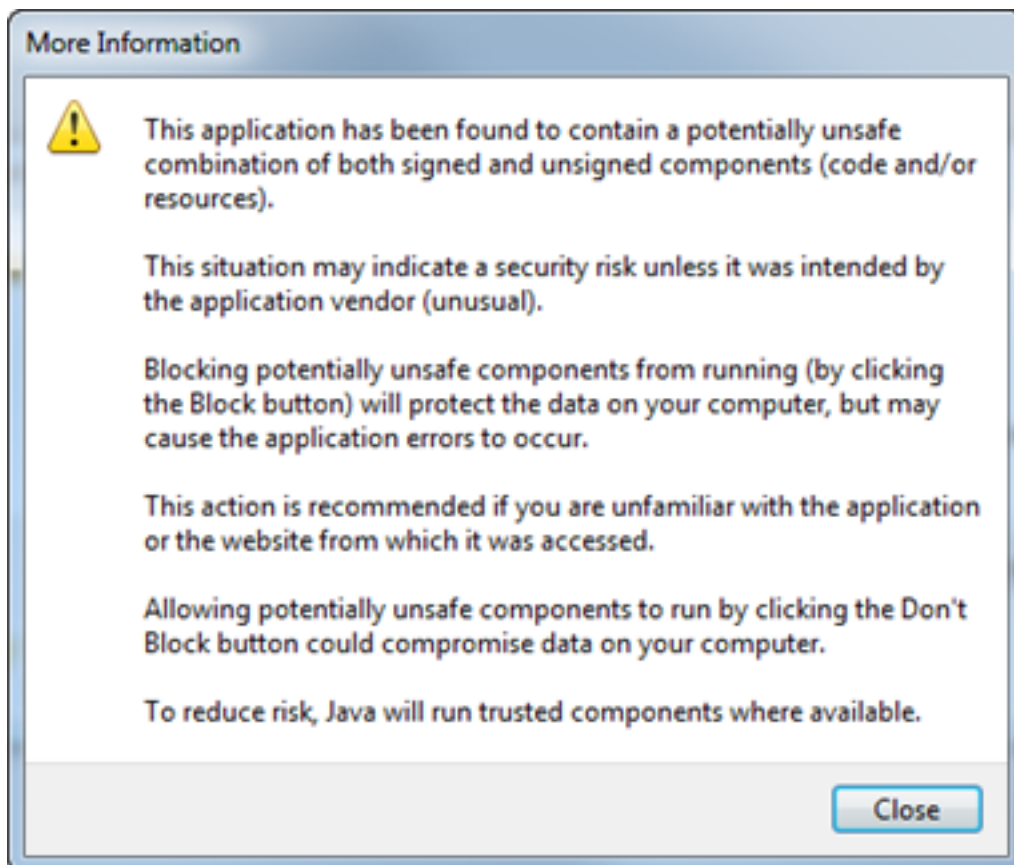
More Information

This application has been found to contain a potentially unsafe combination of both signed and unsigned components (code and/or resources).

This situation may indicate a security risk unless it was intended by the application vendor (unusual).

Blocking potentially unsafe components from running (by clicking the Block button) will protect the data on your computer, but may cause the application errors to occur.

This action is recommended if you are unfamiliar with the application or the website from which it was accessed.

Allowing potentially unsafe components to run by clicking the Don't Block button could compromise data on your computer.

To reduce risk, Java will run trusted components where available.

Close